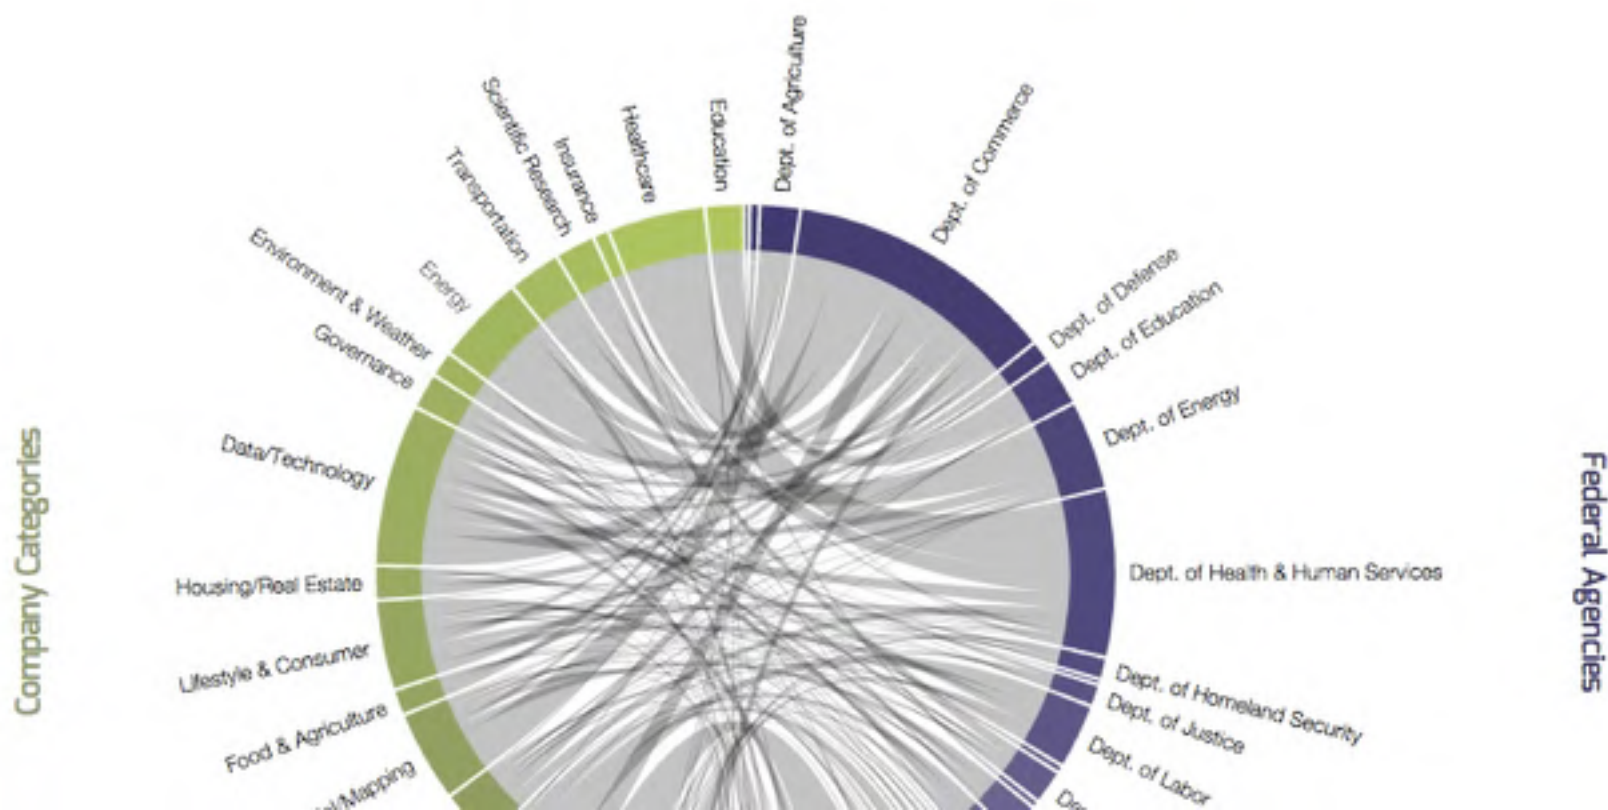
Company Categories

Federal Agencies

Environment & Weather
Energy
Transportation
Scientific Research
Insurance
Healthcare
Education
Dept. of Agriculture
Dept. of Commerce
Dept. of Defense
Dept. of Education
Dept. of Energy
Governance
Data/Technology
Housing/Real Estate
Lifestyle & Consumer
Food & Agriculture
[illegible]/Mapping
Dept. of Health & Human Services
Dept. of Homeland Security
Dept. of Justice
Dept. of Labor
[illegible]